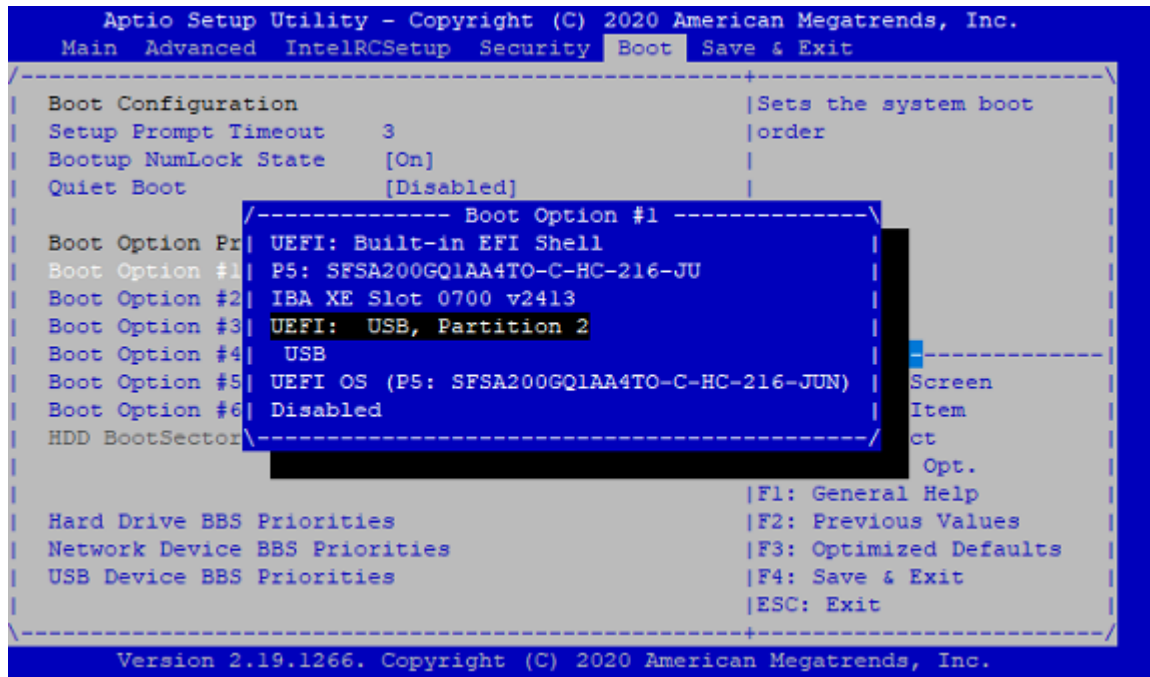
Aptio Setup Utility – Copyright (C) 2020 American Megatrends, Inc.

Main Advanced IntelRCSetup Security Boot Save & Exit

Boot Configuration
Setup Prompt Timeout 3
Bootup NumLock State [On]
Quiet Boot [Disabled]

Boot Option Pr
Boot Option #1
Boot Option #2
Boot Option #3
Boot Option #4
Boot Option #5
Boot Option #6
HDD BootSector

Hard Drive BBS Priorities
Network Device BBS Priorities
USB Device BBS Priorities

Sets the system boot order

Screen
Item
ct
Opt.
F1: General Help
F2: Previous Values
F3: Optimized Defaults
F4: Save & Exit
ESC: Exit

Boot Option #1
UEFI: Built-in EFI Shell
P5: SFSA200GQ1AA4TO-C-HC-216-JU
IBA XE Slot 0700 v2413
UEFI: USB, Partition 2
USB
UEFI OS (P5: SFSA200GQ1AA4TO-C-HC-216-JUN)
Disabled

Version 2.19.1266. Copyright (C) 2020 American Megatrends, Inc.